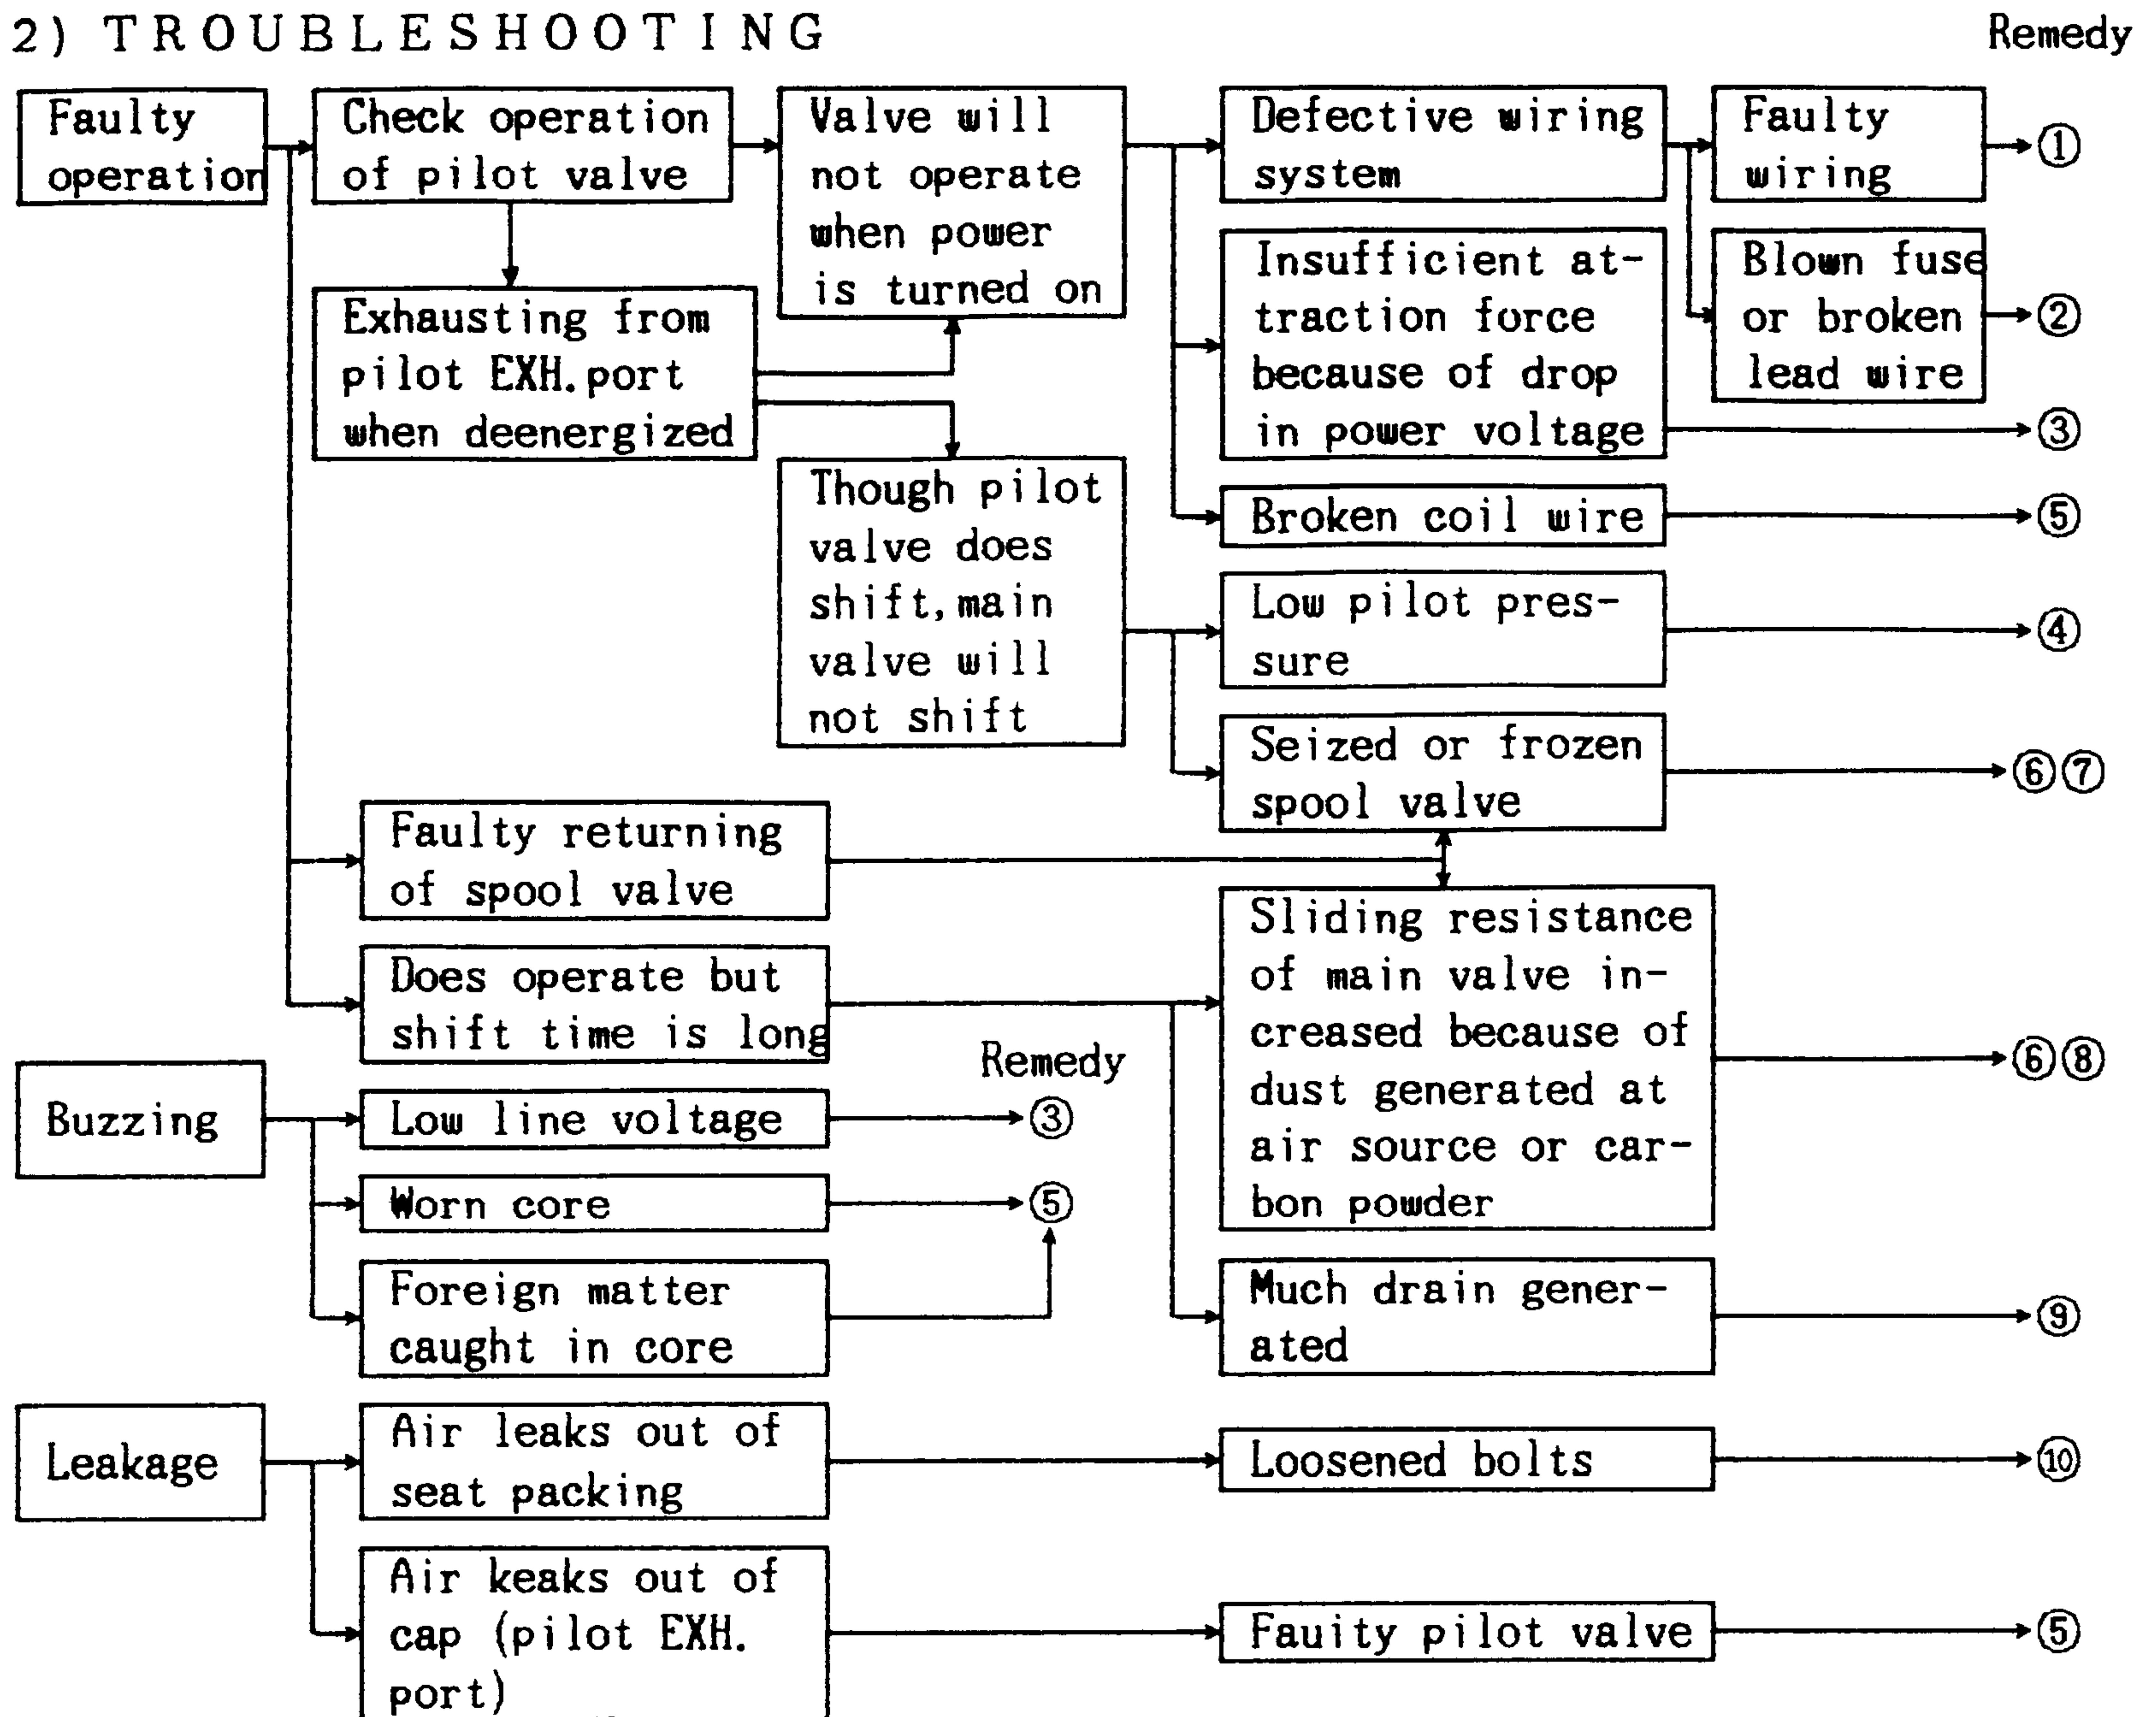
2) TROUBLESHOOTING

Remedy

Faulty operation

Check operation of pilot valve

Valve will not operate when power is turned on

Defective wiring system

Faulty wiring ①

Blown fuse or broken lead wire ②

Exhausting from pilot EXH. port when deenergized

Insufficient attraction force because of drop in power voltage ③

Though pilot valve does shift, main valve will not shift

Broken coil wire ⑤

Low pilot pressure ④

Seized or frozen spool valve ⑥⑦

Faulty returning of spool valve

Sliding resistance of main valve increased because of dust generated at air source or carbon powder ⑥⑧

Does operate but shift time is long

Much drain generated ⑨

Remedy

Buzzing

Low line voltage ③

Worn core ⑤

Foreign matter caught in core

Leakage

Air leaks out of seat packing

Loosened bolts ⑩

Air keaks out of cap (pilot EXH. port)

Fauity pilot valve ⑤